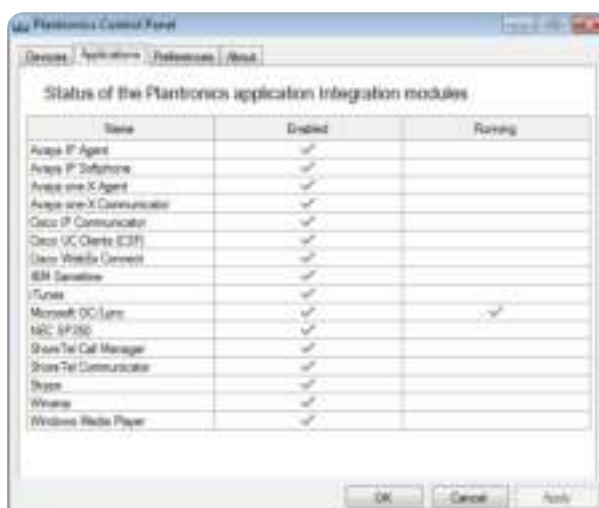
Plantronics Control Panel

Devices | Applications | Preferences | About

Status of the Plantronics application Integration modules

| Name | Enabled | Running |
|---|---|---|
| Avaya IP Agent | ✓ | |
| Avaya IP Softphone | ✓ | |
| Avaya one-X Agent | ✓ | |
| Avaya one-X Communicator | ✓ | |
| Cisco IP Communicator | ✓ | |
| Cisco UC Clients (CSF) | ✓ | |
| Cisco WebEx Connect | ✓ | |
| IBM Sametime | ✓ | |
| iTunes | ✓ | |
| Microsoft OC/Lync | ✓ | ✓ |
| NEC SP350 | ✓ | |
| ShoreTel Call Manager | ✓ | |
| ShoreTel Communicator | ✓ | |
| Skype | ✓ | |
| Winamp | ✓ | |
| Windows Media Player | ✓ | |

OK | Cancel | Apply